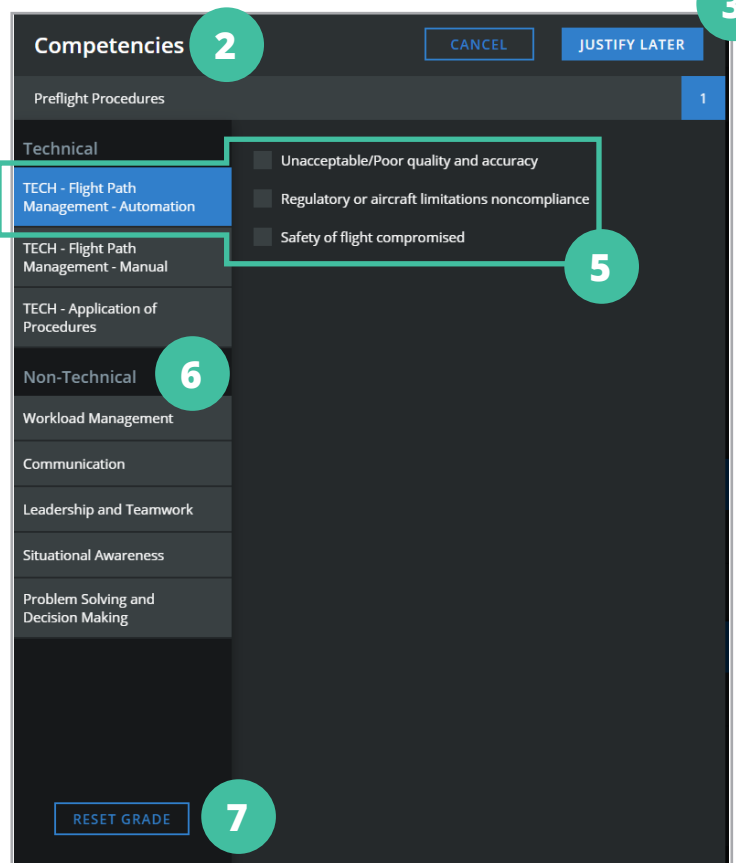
Competencies 2

CANCEL JUSTIFY LATER

3

Preflight Procedures 1

Technical

TECH - Flight Path Management - Automation

TECH - Flight Path Management - Manual

TECH - Application of Procedures

Unacceptable/Poor quality and accuracy

Regulatory or aircraft limitations noncompliance

Safety of flight compromised

5

Non-Technical 6

Workload Management

Communication

Leadership and Teamwork

Situational Awareness

Problem Solving and Decision Making

RESET GRADE 7